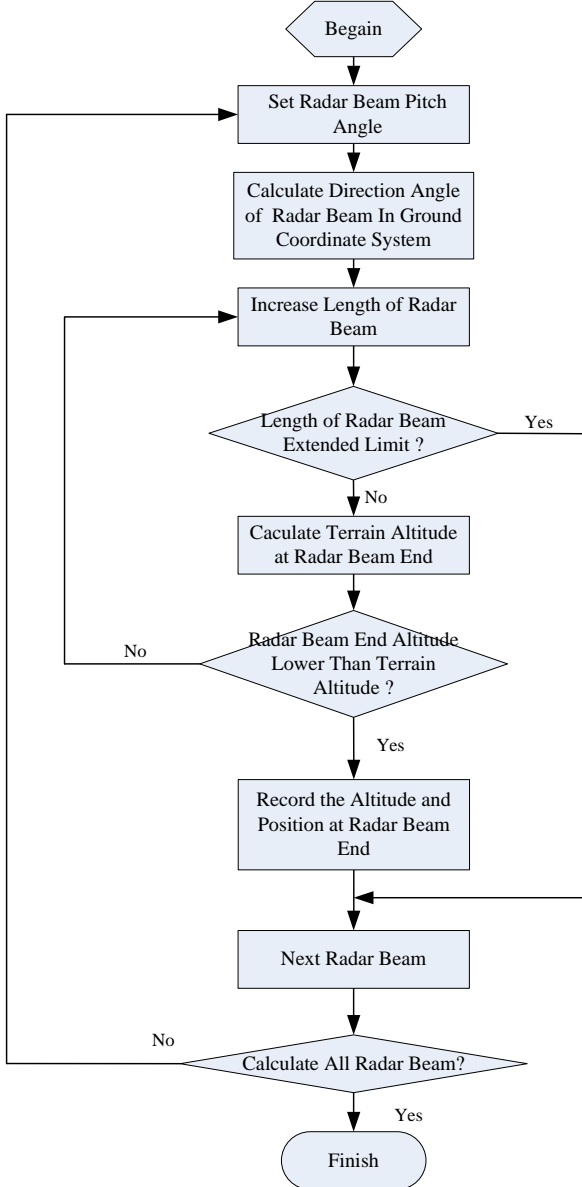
Begain

Set Radar Beam Pitch Angle

Calculate Direction Angle of Radar Beam In Ground Coordinate System

Increase Length of Radar Beam

Length of Radar Beam Extended Limit ?

Yes

No

Caculate Terrain Altitude at Radar Beam End

No

Radar Beam End Altitude Lower Than Terrain Altitude ?

Yes

Record the Altitude and Position at Radar Beam End

Next Radar Beam

No

Calculate All Radar Beam?

Yes

Finish